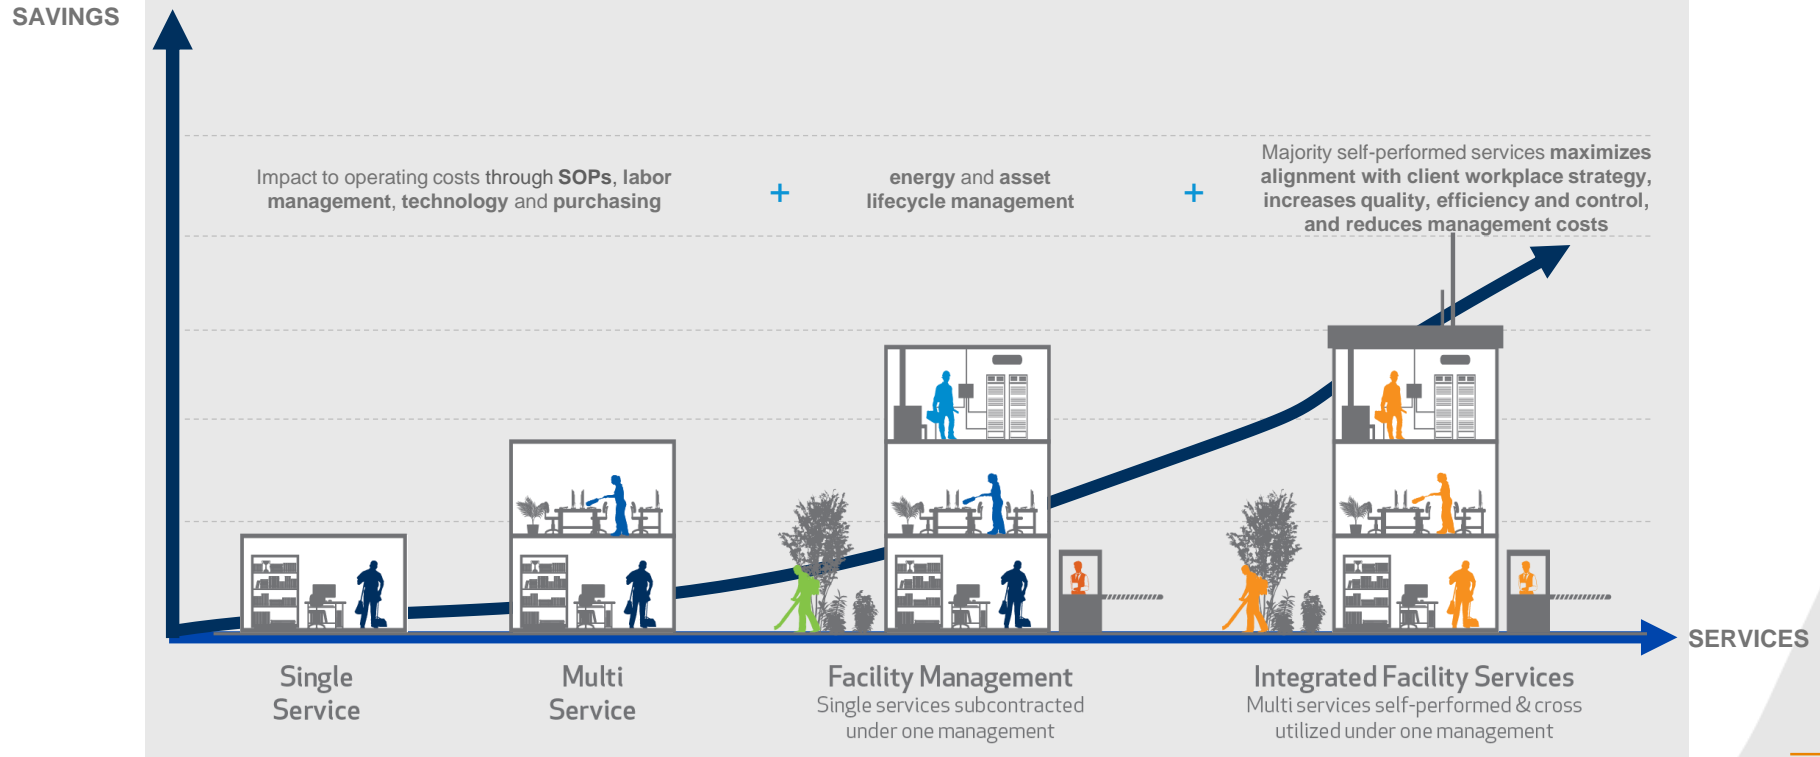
SAVINGS

Impact to operating costs through **SOPs**, **labor management**, **technology** and **purchasing**

+

**energy** and **asset lifecycle management**

+

Majority self-performed services **maximizes alignment with client workplace strategy, increases quality, efficiency and control, and reduces management costs**

SERVICES

Single Service

Multi Service

Facility Management
Single services subcontracted under one management

Integrated Facility Services
Multi services self-performed & cross utilized under one management